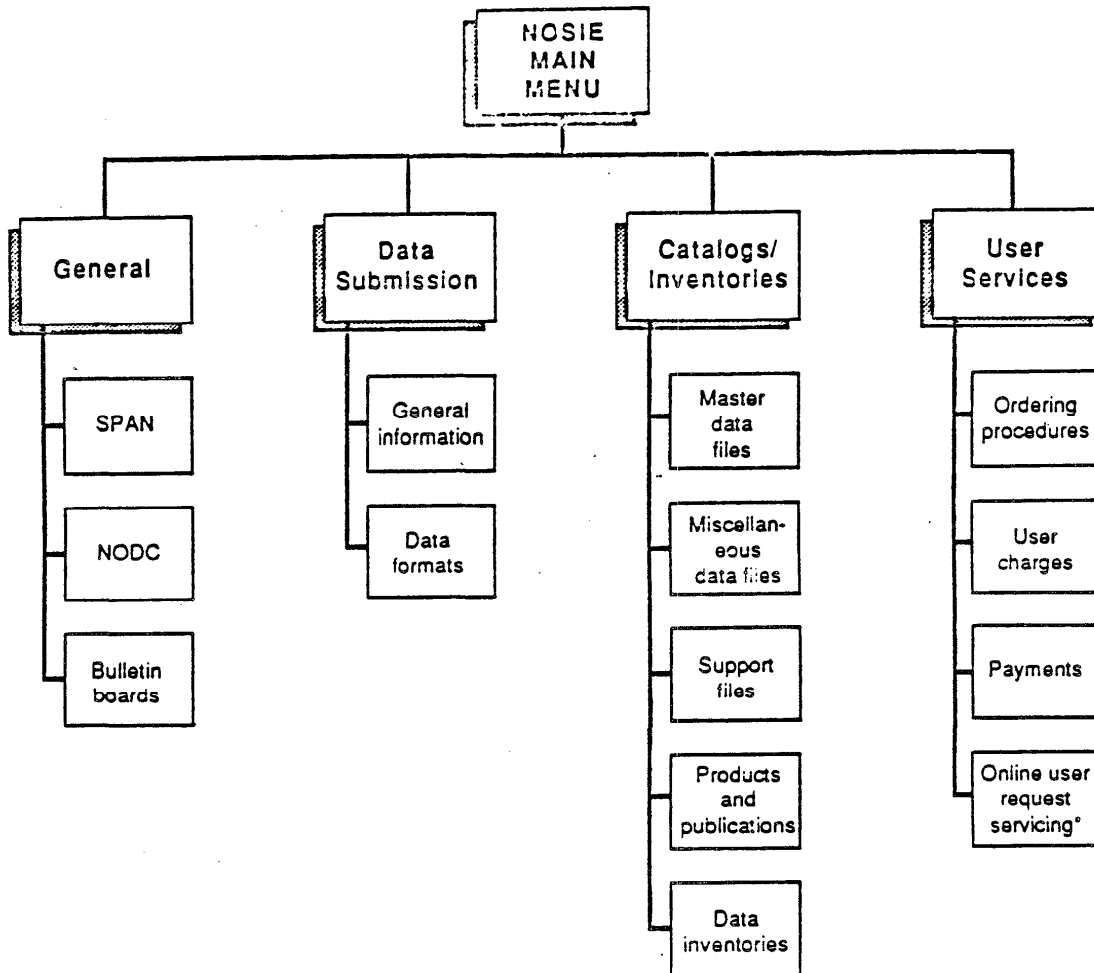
NOSIE MAIN MENU

General

SPAN

NODC

Bulletin boards

Data Submission

General information

Data formats

Catalogs/ Inventories

Master data files

Miscellaneous data files

Support files

Products and publications

Data inventories

User Services

Ordering procedures

User charges

Payments

Online user request servicing°